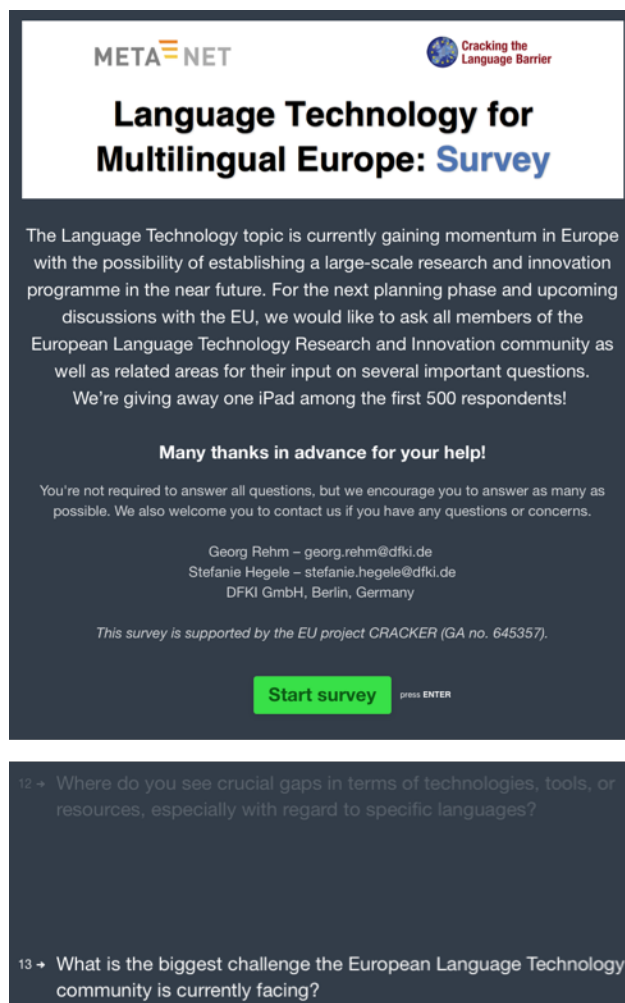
META NET

Cracking the Language Barrier

Language Technology for Multilingual Europe: Survey

The Language Technology topic is currently gaining momentum in Europe with the possibility of establishing a large-scale research and innovation programme in the near future. For the next planning phase and upcoming discussions with the EU, we would like to ask all members of the European Language Technology Research and Innovation community as well as related areas for their input on several important questions. We're giving away one iPad among the first 500 respondents!

Many thanks in advance for your help!

You're not required to answer all questions, but we encourage you to answer as many as possible. We also welcome you to contact us if you have any questions or concerns.

Georg Rehm – georg.rehm@dfki.de
Stefanie Hegele – stefanie.hegele@dfki.de
DFKI GmbH, Berlin, Germany

This survey is supported by the EU project CRACKER (GA no. 645357).

Start survey press ENTER

12 → Where do you see crucial gaps in terms of technologies, tools, or resources, especially with regard to specific languages?

13 → What is the biggest challenge the European Language Technology community is currently facing?